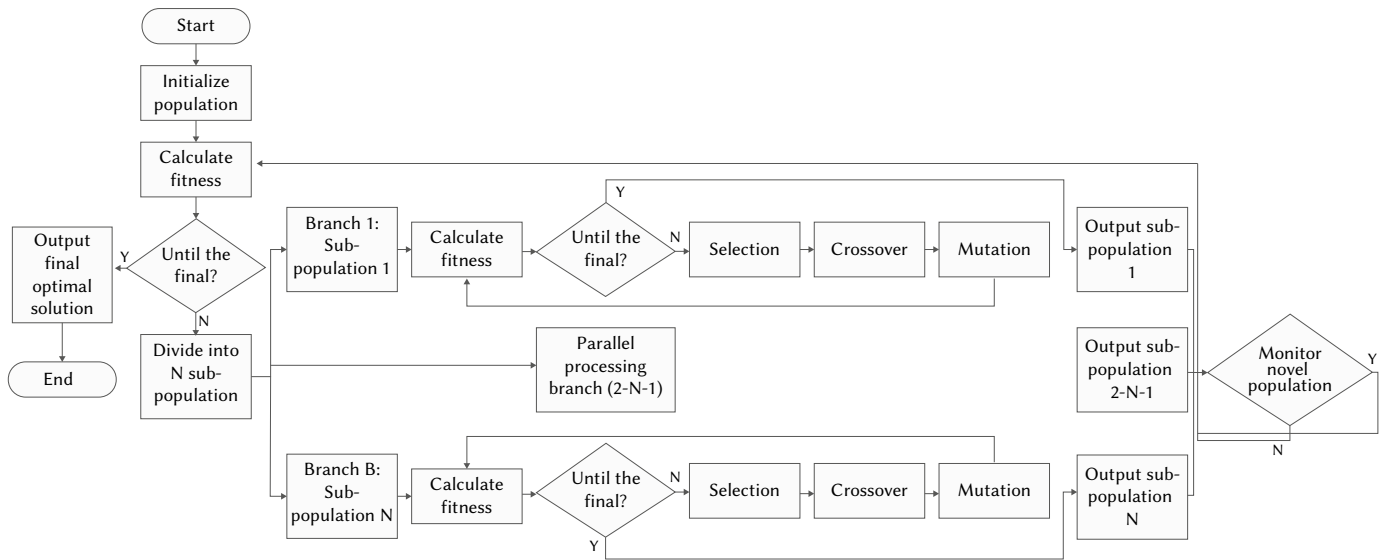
Start

Initialize population

Calculate fitness

Output final optimal solution

Y

Until the final?

N

End

Divide into N sub-population

Branch 1: Sub-population 1

Calculate fitness

Y

Until the final?

N

Selection

Crossover

Mutation

Output sub-population 1

Parallel processing branch (2-N-1)

Output sub-population 2-N-1

Monitor novel population

Y

N

Branch B: Sub-population N

Calculate fitness

Until the final?

N

Y

Selection

Crossover

Mutation

Output sub-population N